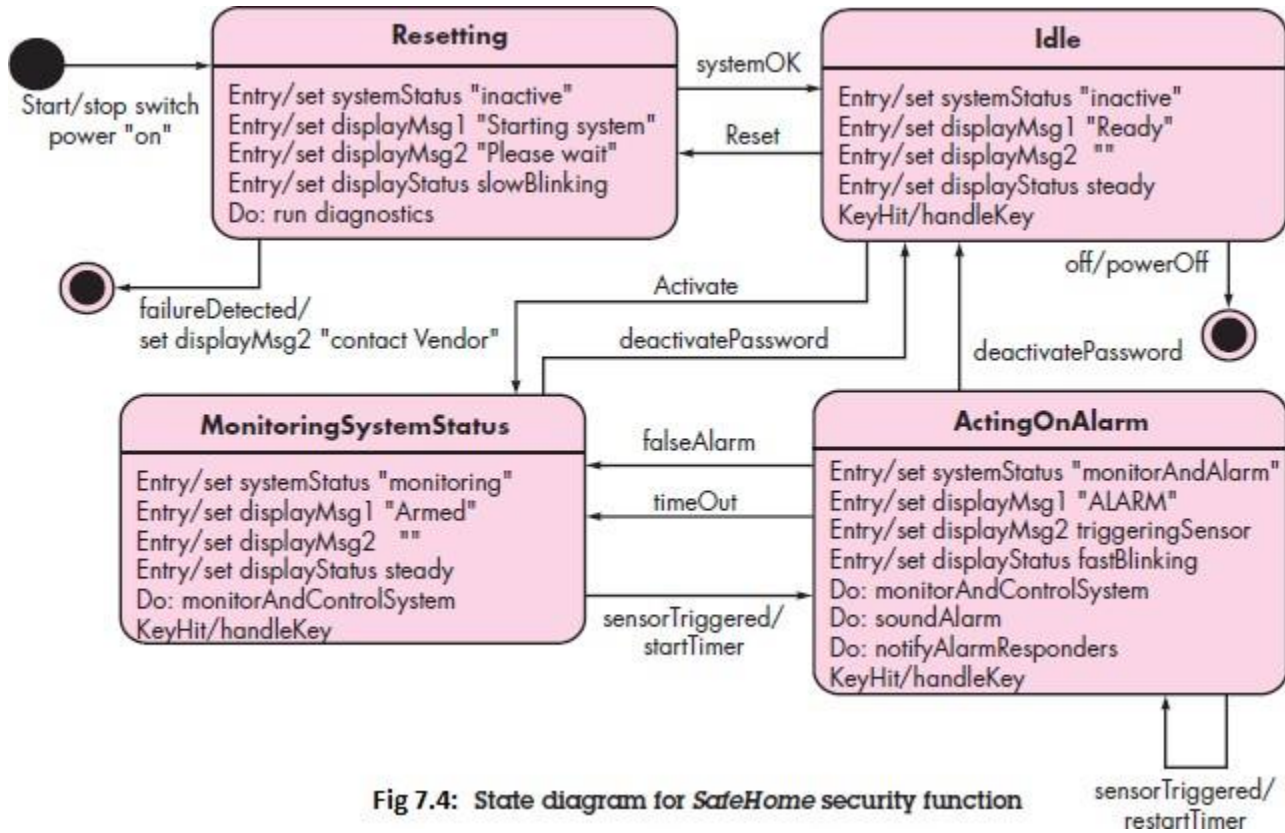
Start/stop switch power "on"

Resetting

Entry/set systemStatus "inactive"
Entry/set displayMsg1 "Starting system"
Entry/set displayMsg2 "Please wait"
Entry/set displayStatus slowBlinking
Do: run diagnostics

systemOK

Reset

Idle

Entry/set systemStatus "inactive"
Entry/set displayMsg1 "Ready"
Entry/set displayMsg2 ""
Entry/set displayStatus steady
KeyHit/handleKey

off/powerOff

failureDetected/
set displayMsg2 "contact Vendor"

Activate

deactivatePassword

deactivatePassword

MonitoringSystemStatus

Entry/set systemStatus "monitoring"
Entry/set displayMsg1 "Armed"
Entry/set displayMsg2 ""
Entry/set displayStatus steady
Do: monitorAndControlSystem
KeyHit/handleKey

falseAlarm

timeOut

sensorTriggered/
startTimer

ActingOnAlarm

Entry/set systemStatus "monitorAndAlarm"
Entry/set displayMsg1 "ALARM"
Entry/set displayMsg2 triggeringSensor
Entry/set displayStatus fastBlinking
Do: monitorAndControlSystem
Do: soundAlarm
Do: notifyAlarmResponders
KeyHit/handleKey

Fig 7.4: State diagram for SafeHome security function

sensorTriggered/
restartTimer